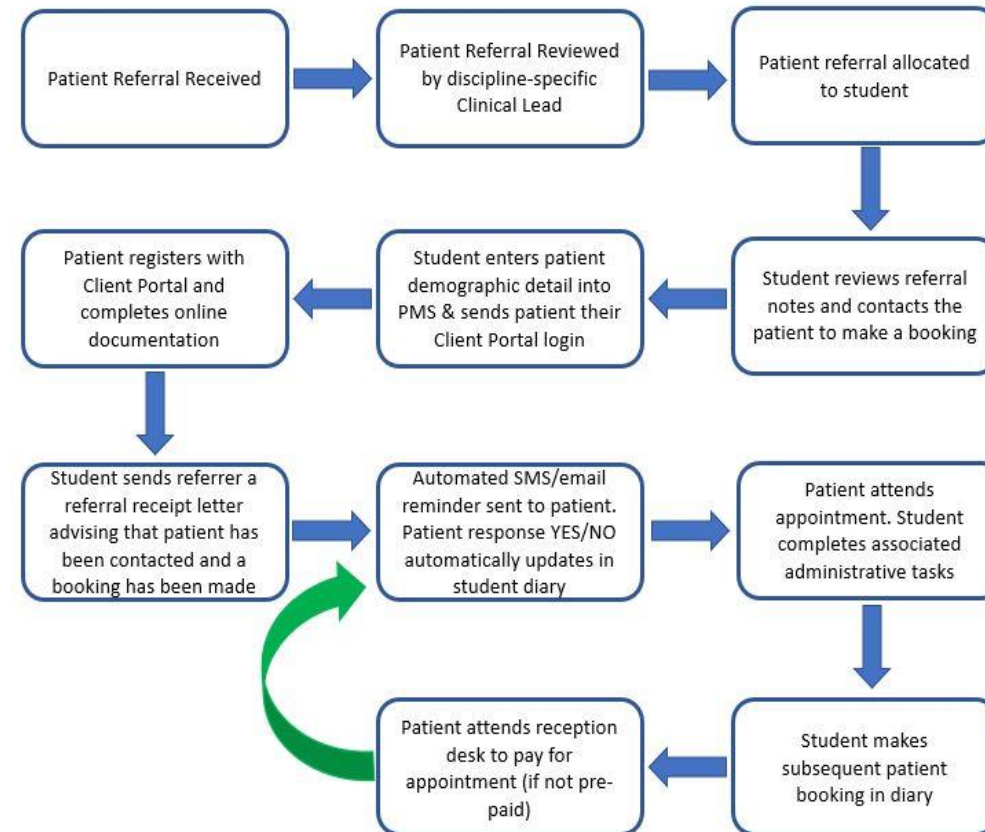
Patient Referral Received

Patient Referral Reviewed by discipline-specific Clinical Lead

Patient referral allocated to student

Student reviews referral notes and contacts the patient to make a booking

Student enters patient demographic detail into PMS & sends patient their Client Portal login

Patient registers with Client Portal and completes online documentation

Student sends referrer a referral receipt letter advising that patient has been contacted and a booking has been made

Automated SMS/email reminder sent to patient. Patient response YES/NO automatically updates in student diary

Patient attends appointment. Student completes associated administrative tasks

Student makes subsequent patient booking in diary

Patient attends reception desk to pay for appointment (if not pre-paid)